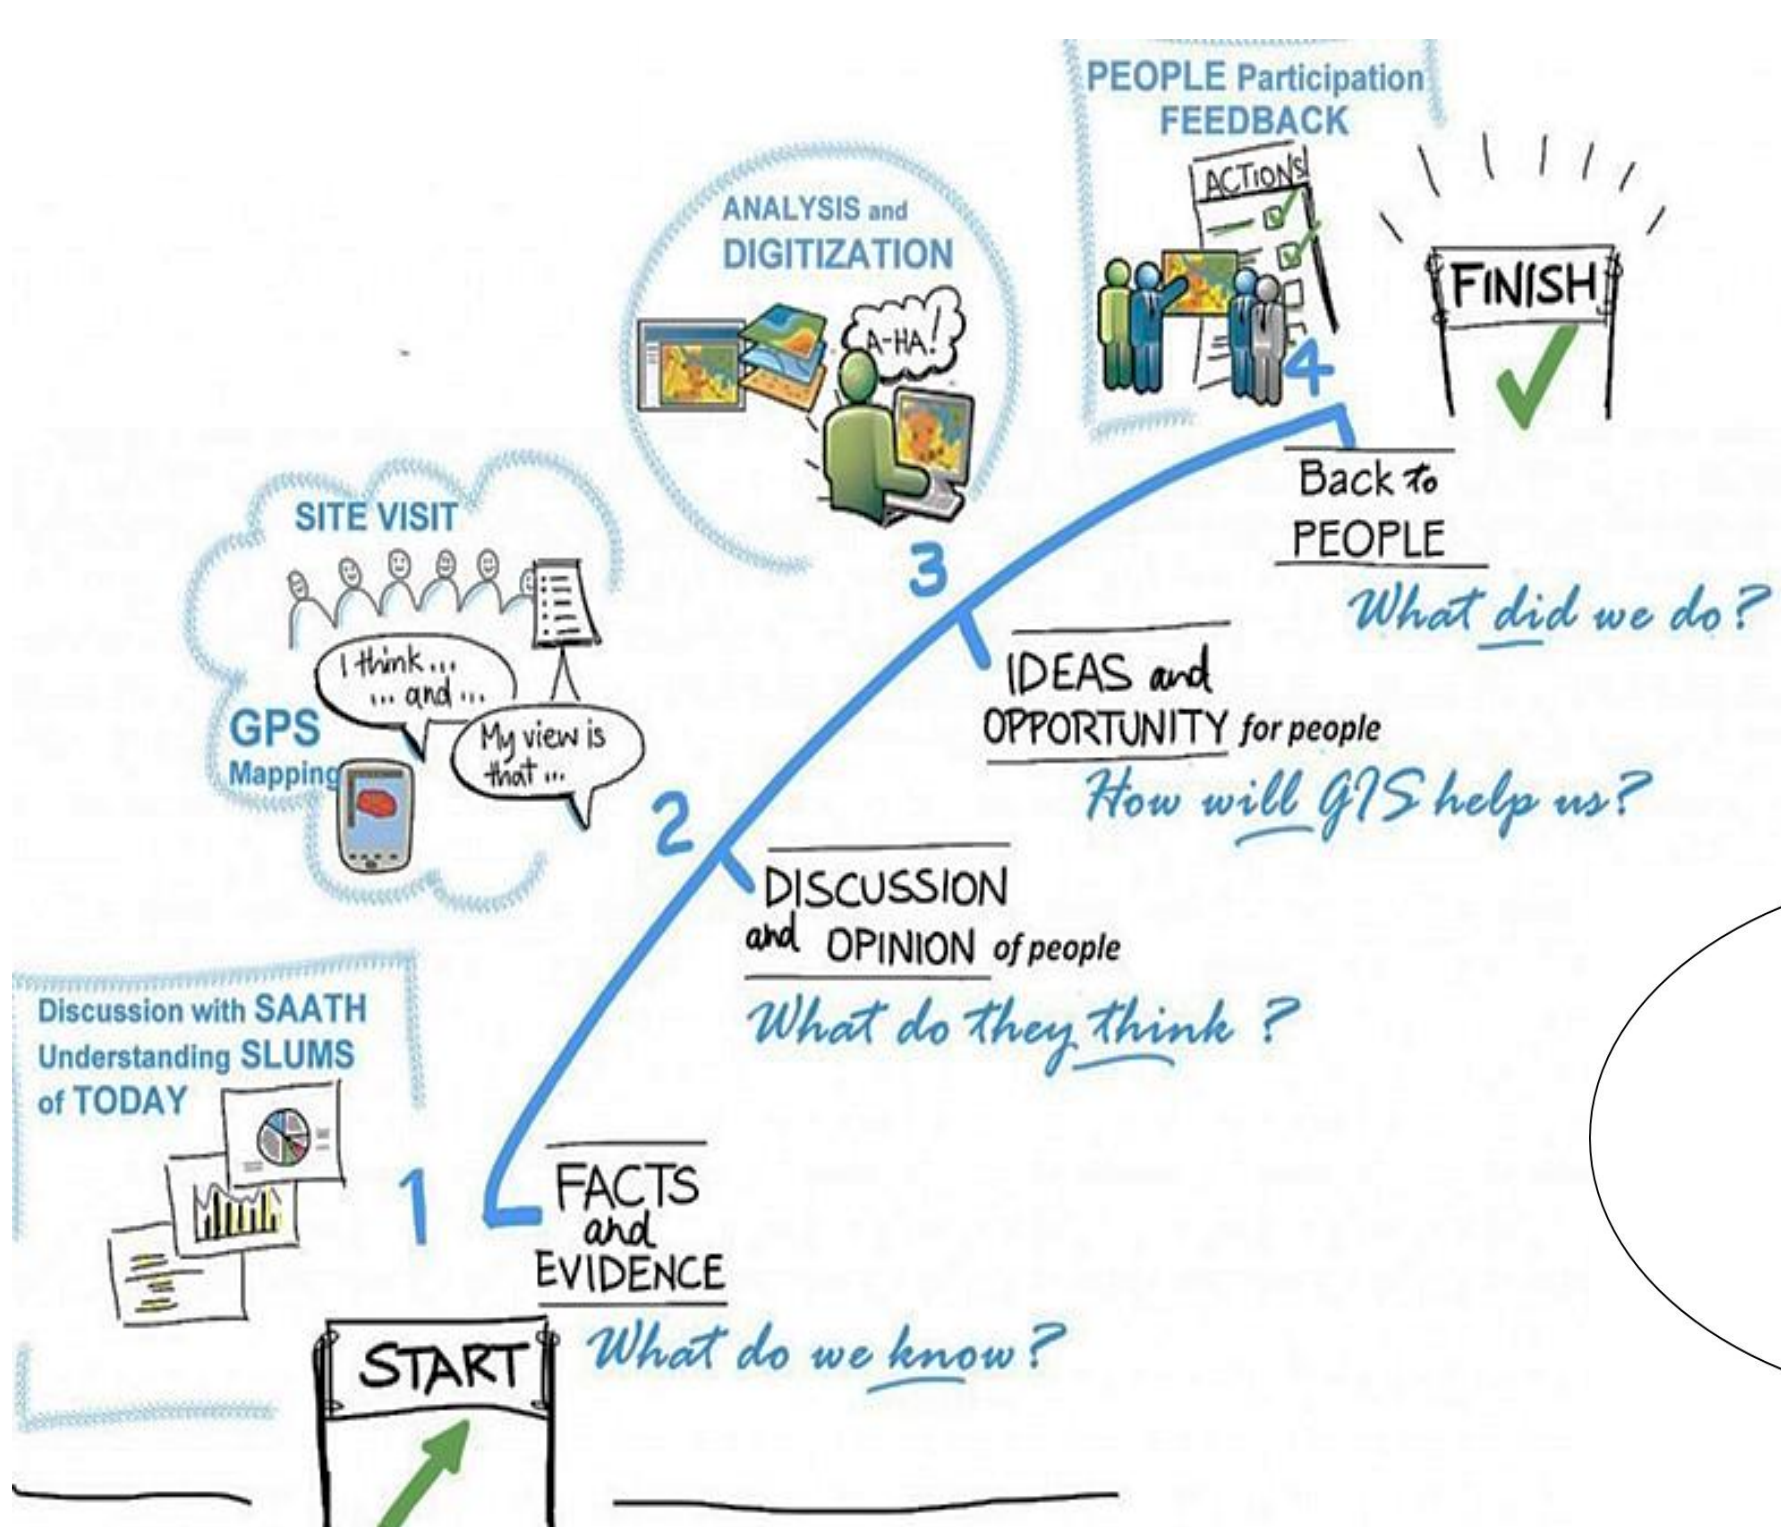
PEOPLE Participation
FEEDBACK

ACTIONS

FINISH

4

Back to PEOPLE

What did we do?

ANALYSIS and DIGITIZATION

A-HA!

3

IDEAS and OPPORTUNITY for people

How will GIS help us?

SITE VISIT

I think... ... and ...

My view is that ...

GPS Mapping

2

DISCUSSION and OPINION of people

What do they think ?

Discussion with SAATH
Understanding SLUMS of TODAY

1

FACTS and EVIDENCE

What do we know?

START